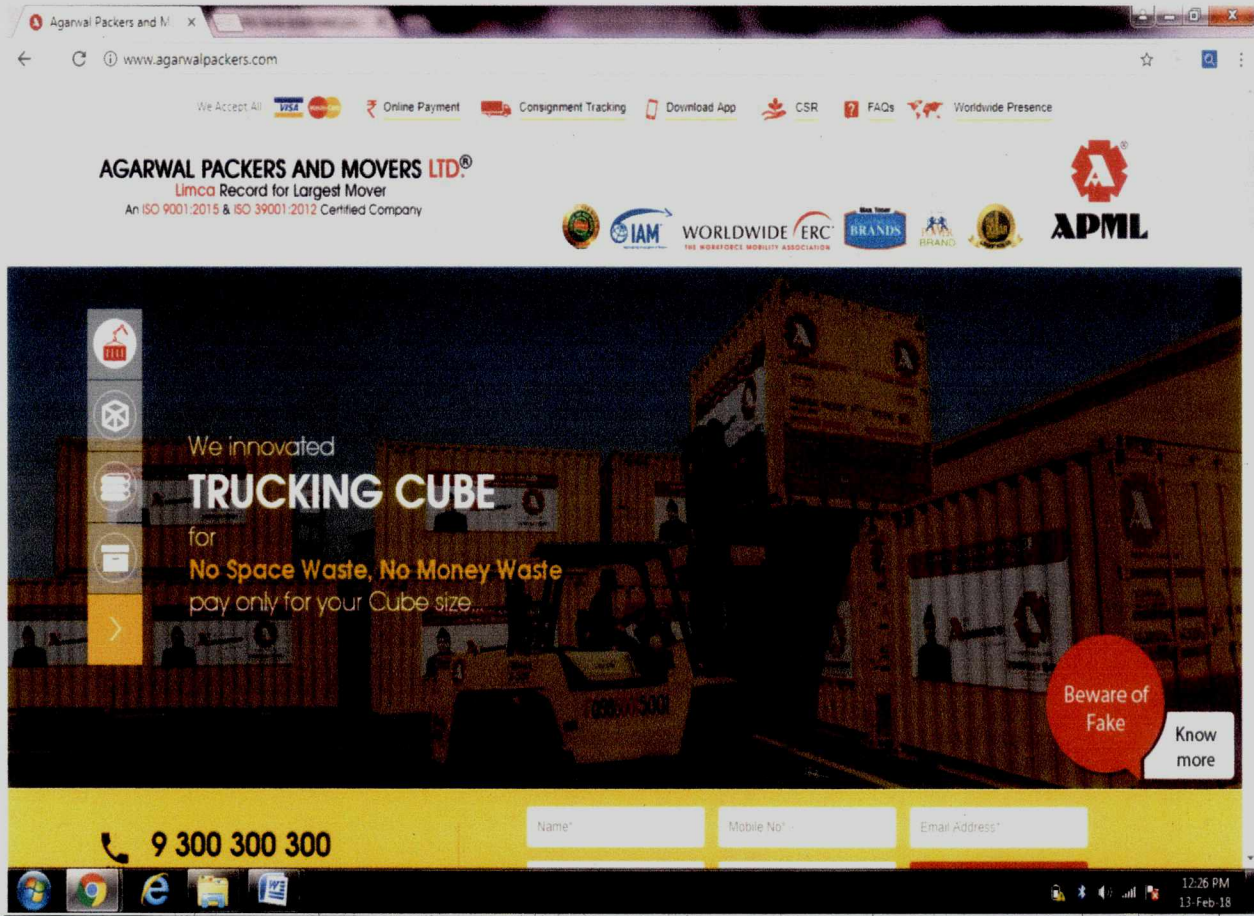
Agarwal Packers and M ×

www.agarwalpackers.com

We Accept All VISA Online Payment Consignment Tracking Download App CSR FAQs Worldwide Presence

AGARWAL PACKERS AND MOVERS LTD®
Limca Record for Largest Mover
An ISO 9001:2015 & ISO 39001:2012 Certified Company

IAM WORLDWIDE ERC THE WORKFORCE MOBILITY ASSOCIATION BRANDS BRAND

APML

We innovated
TRUCKING CUBE
for
No Space Waste, No Money Waste
pay only for your Cube size...

Beware of Fake

Know more

9 300 300 300

Name*
Mobile No*
Email Address*

12:26 PM
13-Feb-18